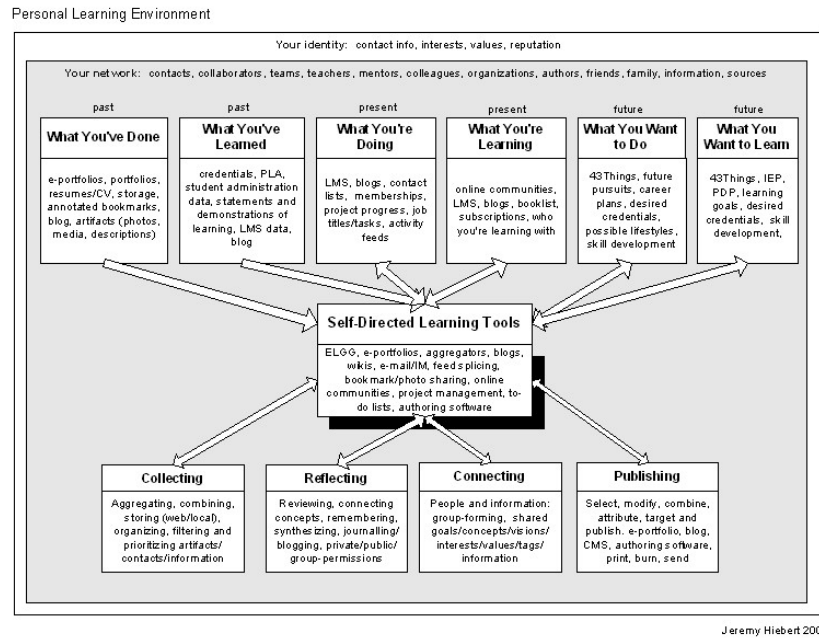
Personal Learning Environment

Your identity: contact info, interests, values, reputation

Your network: contacts, collaborators, teams, teachers, mentors, colleagues, organizations, authors, friends, family, information, sources

past

What You've Done

e-portfolios, portfolios, resumes/CV, storage, annotated bookmarks, blog, artifacts (photos, media, descriptions)

past

What You've Learned

credentials, PLA, student administration data, statements and demonstrations of learning, LMS data, blog

present

What You're Doing

LMS, blogs, contact lists, memberships, project progress, job titles/tasks, activity feeds

present

What You're Learning

online communities, LMS, blogs, booklist, subscriptions, who you're learning with

future

What You Want to Do

43Things, future pursuits, career plans, desired credentials, possible lifestyles, skill development

future

What You Want to Learn

43Things, IEP, PDP, learning goals, desired credentials, skill development,

Self-Directed Learning Tools

ELGG, e-portfolios, aggregators, blogs, wikis, e-mail/IM, feed splicing, bookmark/photo sharing, online communities, project management, to-do lists, authoring software

Collecting

Aggregating, combining, storing (web/local), organizing, filtering and prioritizing artifacts/contacts/information

Reflecting

Reviewing, connecting concepts, remembering, synthesizing, journalling/blogging, private/public/group-permissions

Connecting

People and information: group-forming, shared goals/concepts/visions/interests/values/tags/information

Publishing

Select, modify, combine, attribute, target and publish. e-portfolio, blog, CMS, authoring software, print, burn, send

Jeremy Hiebert 200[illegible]